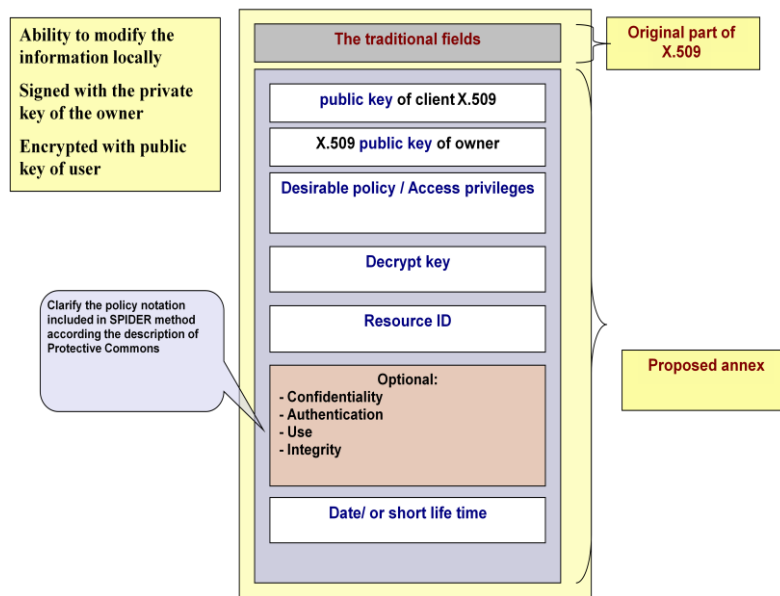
Ability to modify the information locally

Signed with the private key of the owner

Encrypted with public key of user

The traditional fields

Original part of X.509

public key of client X.509

X.509 public key of owner

Desirable policy / Access privileges

Decrypt key

Resource ID

Clarify the policy notation included in SPIDER method according the description of Protective Commons

Proposed annex

Optional:
- Confidentiality
- Authentication
- Use
- Integrity

Date/ or short life time